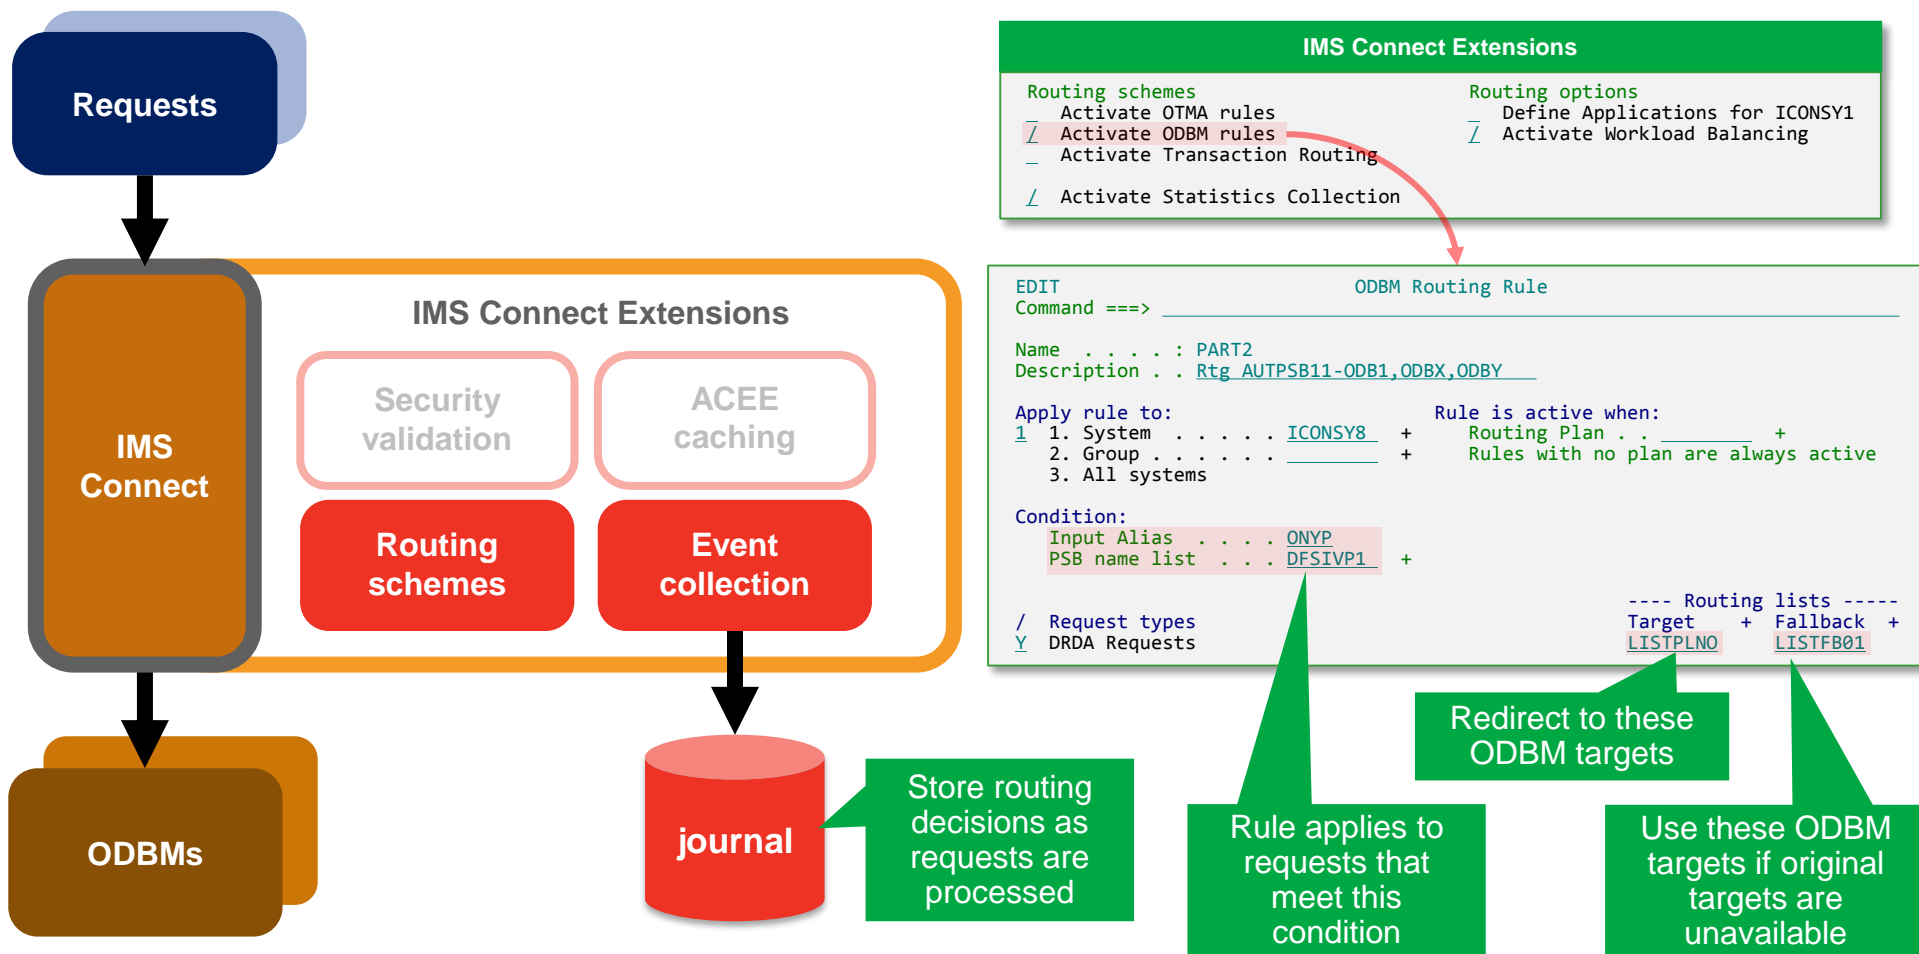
Requests

IMS Connect

ODBMs

IMS Connect Extensions

Security validation

ACEE caching

Routing schemes

Event collection

journal

Store routing decisions as requests are processed

IMS Connect Extensions

Routing schemes
_ Activate OTMA rules
/ Activate ODBM rules
_ Activate Transaction Routing

/ Activate Statistics Collection

Routing options
_ Define Applications for ICONSY1
/ Activate Workload Balancing

EDIT ODBM Routing Rule
Command ===>

Name . . . . . : PART2
Description . . Rtg AUTPSB11-ODB1,ODBX,ODBY

Apply rule to:
1 1. System . . . . . . ICONSY8 +
2. Group . . . . . . +
3. All systems

Rule is active when:
Routing Plan . . +
Rules with no plan are always active

Condition:
Input Alias . . . . ONYP
PSB name list . . . DFSIVP1 +

---- Routing lists -----
/ Request types
Y DRDA Requests

Target + Fallback +
LISTPLNO LISTFB01

Redirect to these ODBM targets

Rule applies to requests that meet this condition

Use these ODBM targets if original targets are unavailable